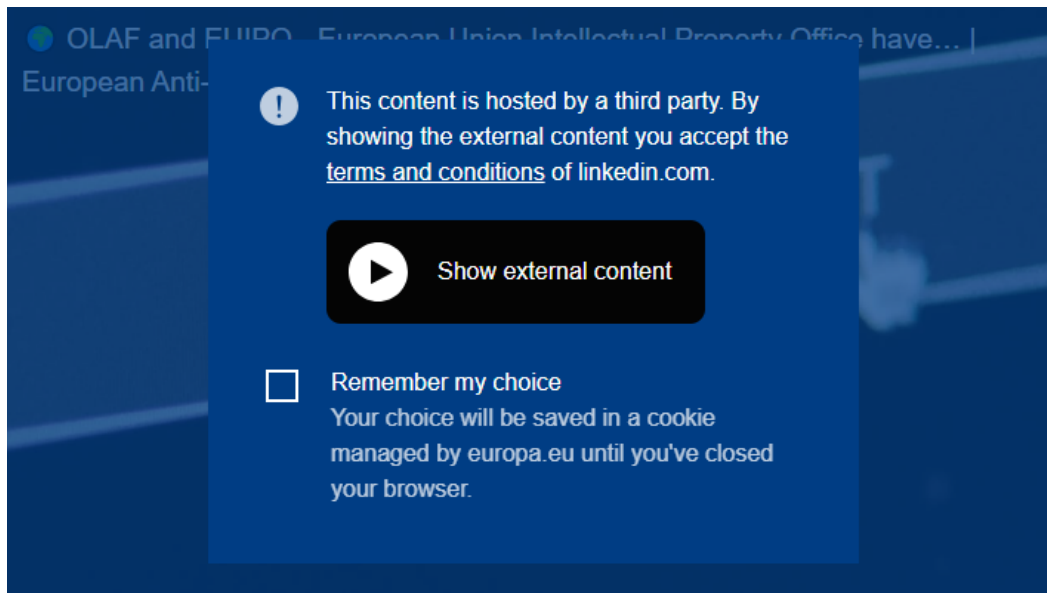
OLAF and EUIPO - European Union Intellectual Property Office have... | European Anti-

This content is hosted by a third party. By showing the external content you accept the terms and conditions of linkedin.com.

Show external content

Remember my choice
Your choice will be saved in a cookie managed by europa.eu until you've closed your browser.